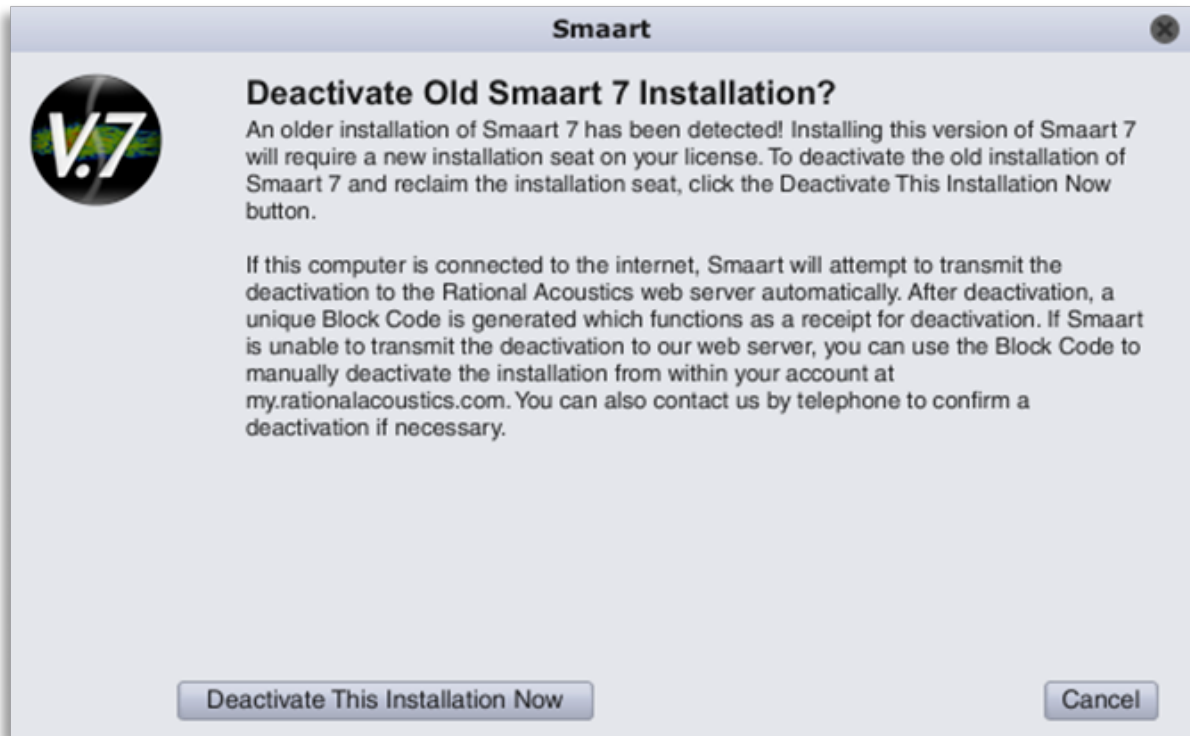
Smaart

V.7

Deactivate Old Smaart 7 Installation?

An older installation of Smaart 7 has been detected! Installing this version of Smaart 7 will require a new installation seat on your license. To deactivate the old installation of Smaart 7 and reclaim the installation seat, click the Deactivate This Installation Now button.

If this computer is connected to the internet, Smaart will attempt to transmit the deactivation to the Rational Acoustics web server automatically. After deactivation, a unique Block Code is generated which functions as a receipt for deactivation. If Smaart is unable to transmit the deactivation to our web server, you can use the Block Code to manually deactivate the installation from within your account at my.rationalacoustics.com. You can also contact us by telephone to confirm a deactivation if necessary.

Deactivate This Installation Now

Cancel